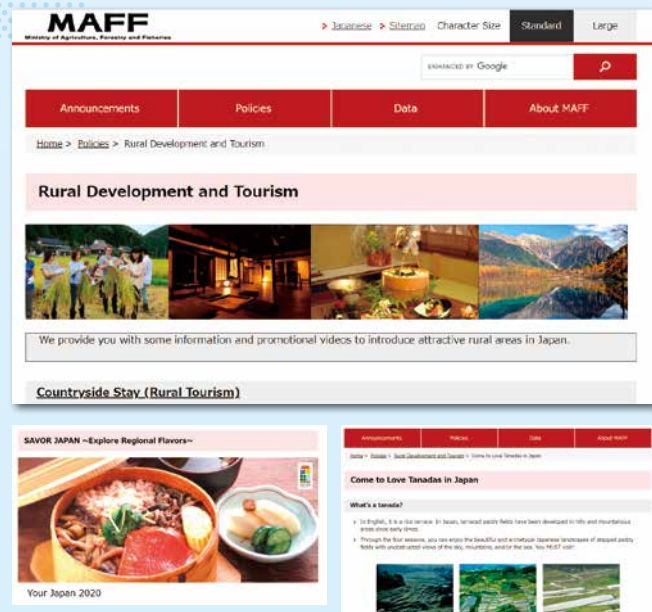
MAFF
Ministry of Agriculture, Forestry and Fisheries

> Japanese > Sitemap Character Size Standard Large

ENHANCED BY Google

Announcements | Policies | Data | About MAFF

Home > Policies > Rural Development and Tourism

Rural Development and Tourism

We provide you with some information and promotional videos to introduce attractive rural areas in Japan.

Countryside Stay (Rural Tourism)

SAVOR JAPAN ~Explore Regional Flavors~

Your Japan 2020

Announcements | Policies | Data | About MAFF

Home > Policies > Rural Development and Tourism > Come to Love Tanadas in Japan

Come to Love Tanadas in Japan

What's a tanada?

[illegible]

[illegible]